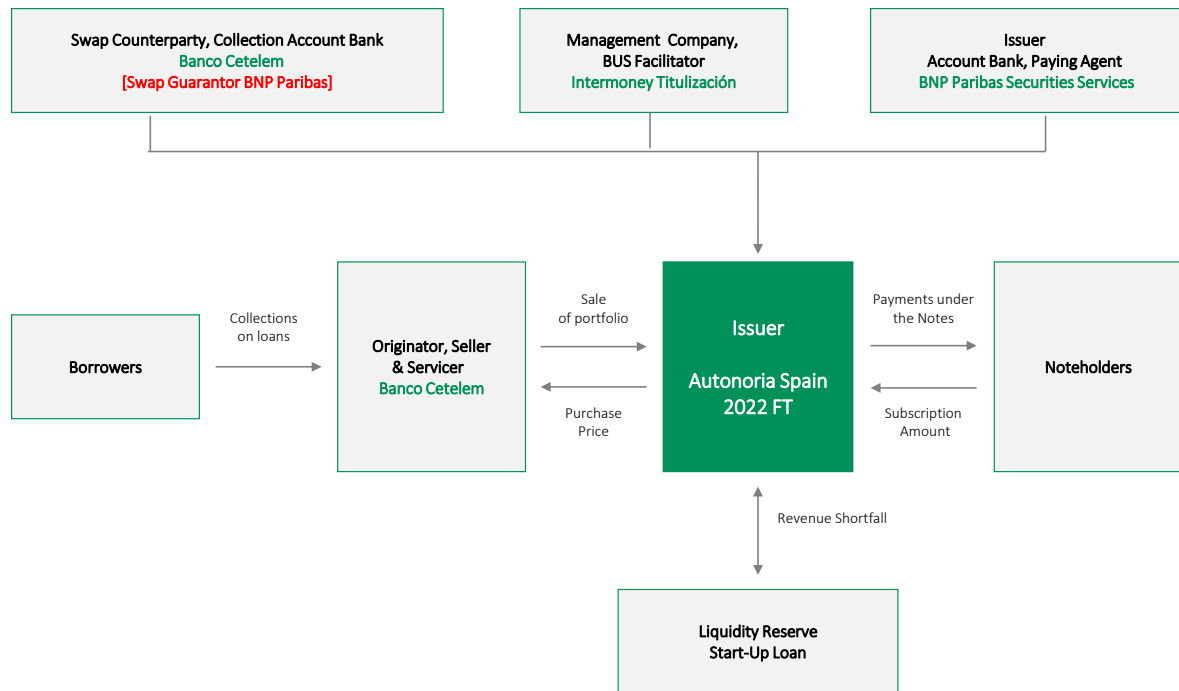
Swap Counterparty, Collection Account Bank
Banco Cetelem
[Swap Guarantor BNP Paribas]

Management Company,
BUS Facilitator
Intermoney Titulización

Issuer
Account Bank, Paying Agent
BNP Paribas Securities Services

Borrowers

Collections
on loans

Originator, Seller
& Servicer
Banco Cetelem

Sale
of portfolio

Purchase
Price

Issuer

Autonoria Spain
2022 FT

Payments under
the Notes

Subscription
Amount

Noteholders

Revenue Shortfall

Liquidity Reserve
Start-Up Loan